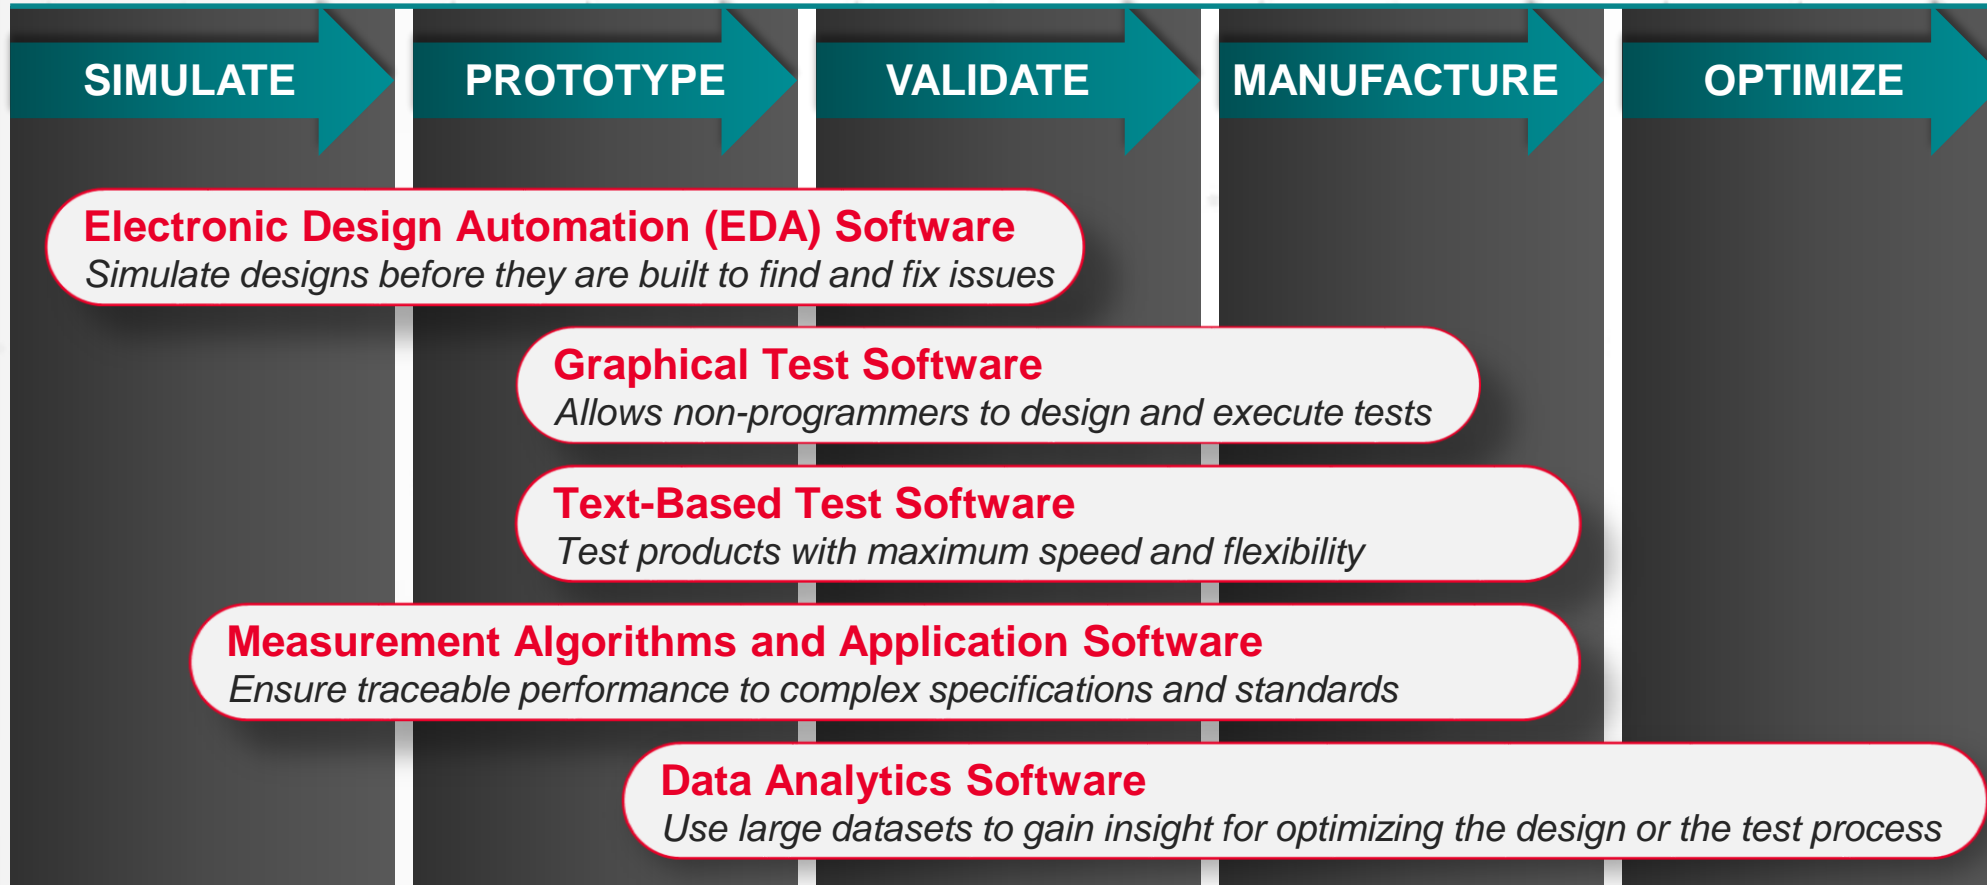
SIMULATE

PROTOTYPE

VALIDATE

MANUFACTURE

OPTIMIZE

Electronic Design Automation (EDA) Software
Simulate designs before they are built to find and fix issues

Graphical Test Software
Allows non-programmers to design and execute tests

Text-Based Test Software
Test products with maximum speed and flexibility

Measurement Algorithms and Application Software
Ensure traceable performance to complex specifications and standards

Data Analytics Software
Use large datasets to gain insight for optimizing the design or the test process